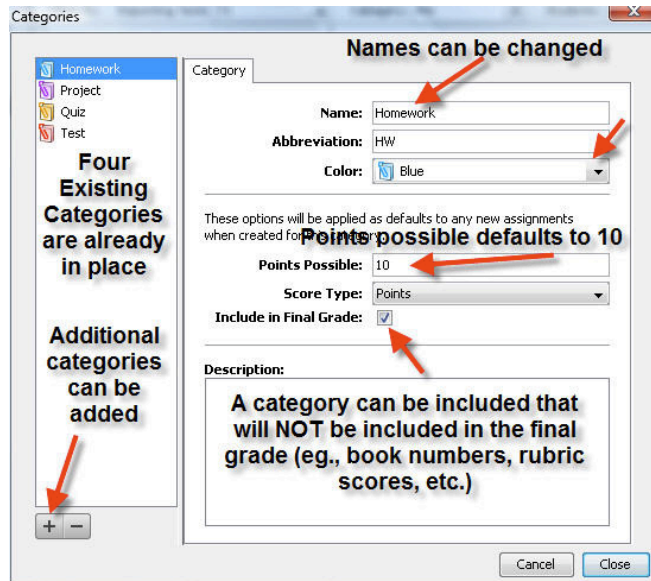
Categories

Homework
Project
Quiz
Test

Four Existing Categories are already in place

Additional categories can be added

+ −

Category

Names can be changed

Name: Homework
Abbreviation: HW
Color: Blue

These options will be applied as defaults to any new assignments when created for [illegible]

Points possible defaults to 10

Points Possible: 10
Score Type: Points
Include in Final Grade: ✓

Description:

A category can be included that will NOT be included in the final grade (eg., book numbers, rubric scores, etc.)

Cancel
Close